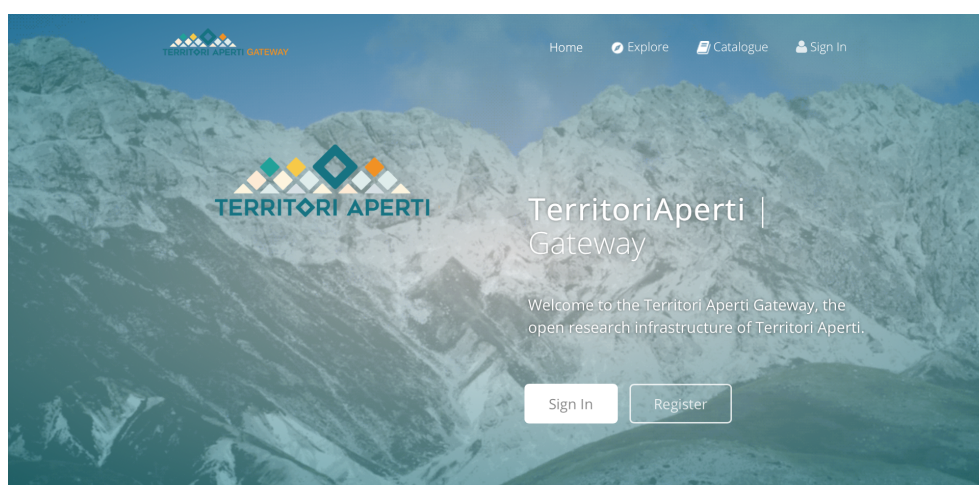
TERRITORI APERTI GATEWAY

Home Explore Catalogue Sign In

TERRITORI APERTI

TerritoriAperti | Gateway

Welcome to the Territori Aperti Gateway, the open research infrastructure of Territori Aperti.

Sign In Register